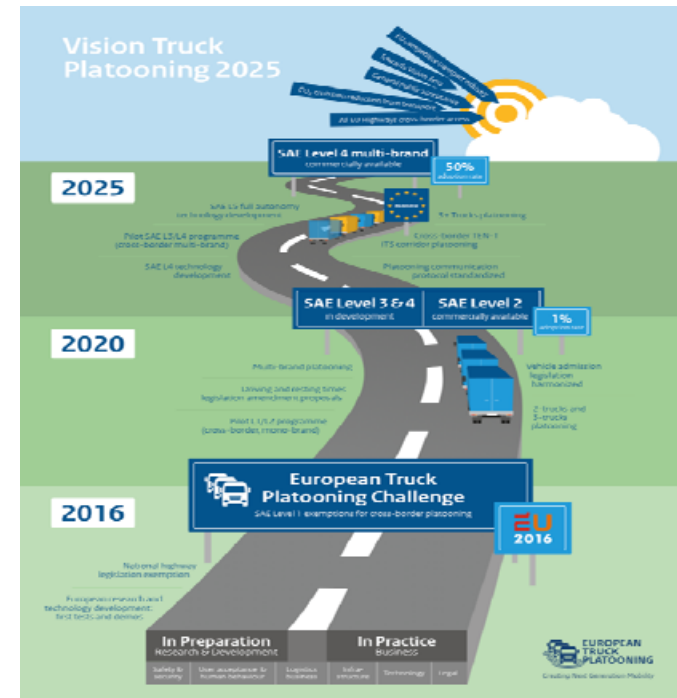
Vision Truck Platooning 2025

EU-wide platooning cross-border
Smooth traffic flow
General traffic acceptance
EU, co2 reduction from transport
All EU highways cross-border access

SAE Level 4 multi-brand
commercially available

50%
adoption rate

2025

SAE L4 full autonomy (in loading) development

Pilot SAE L3/L4 programme (cross-border multi-brand)

SAE L4 technology development

5+ Trucks platooning

Cross-border TEN-T ITS corridor platooning

Platooning communication protocol standardized

SAE Level 3 & 4
in development

SAE Level 2
commercially available

1%
adoption rate

2020

Multi-brand platooning

Driving and resting times legislation amendment proposals

Pilot L1/L2 programme (cross-border, mono-brand)

Vehicle admission legislation harmonized

2-trucks and 3-trucks platooning

European Truck Platooning Challenge
SAE Level 1 exemptions for cross-border platooning

EU 2016

2016

National highway legislation exemption

European research and technology development: first tests and demos

In Preparation
Research & Development

Safety & security | User acceptance & human behaviour | Logistics business

In Practice
Business

Infrastructure | Technology | Legal

EUROPEAN TRUCK PLATOONING
Creating Next Generation Mobility